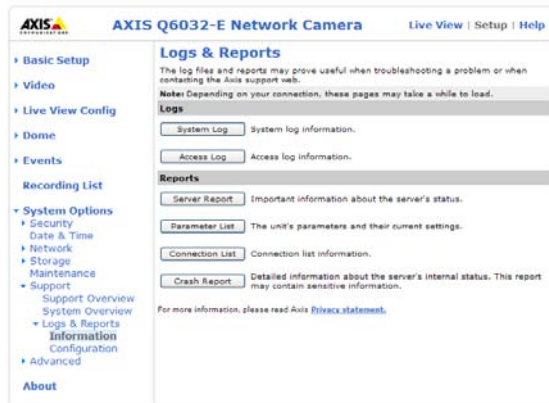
AXIS

AXIS Q6032-E Network Camera

Live View | Setup | Help

▸ Basic Setup

▸ Video

▸ Live View Config

▸ Dome

▸ Events

Recording List

▾ System Options
▸ Security
Date & Time
▸ Network
▸ Storage
Maintenance
▾ Support
Support Overview
System Overview
▾ Logs & Reports
Information
Configuration
▸ Advanced

About

Logs & Reports

The log files and reports may prove useful when troubleshooting a problem or when contacting the Axis support web.

Note: Depending on your connection, these pages may take a while to load.

Logs

System Log System log information.

Access Log Access log information.

Reports

Server Report Important information about the server's status.

Parameter List The unit's parameters and their current settings.

Connection List Connection list information.

Crash Report Detailed information about the server's internal status. This report may contain sensitive information.

For more information, please read Axis Privacy statement.